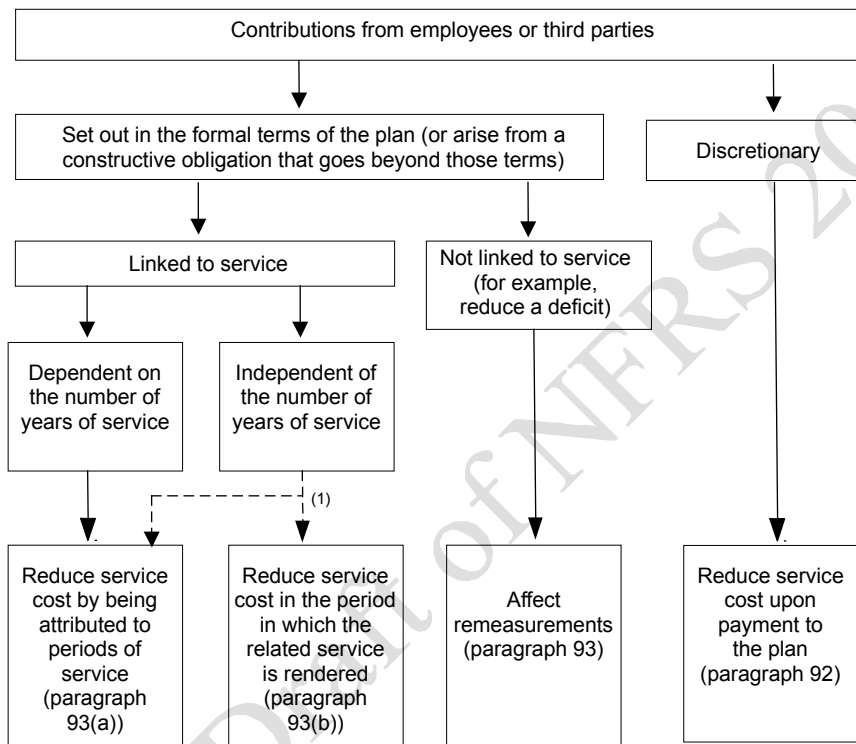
Contributions from employees or third parties

Set out in the formal terms of the plan (or arise from a constructive obligation that goes beyond those terms)

Discretionary

Linked to service

Not linked to service (for example, reduce a deficit)

Dependent on the number of years of service

Independent of the number of years of service

(1)

Reduce service cost by being attributed to periods of service (paragraph 93(a))

Reduce service cost in the period in which the related service is rendered (paragraph 93(b))

Affect remeasurements (paragraph 93)

Reduce service cost upon payment to the plan (paragraph 92)

Draft of NFRS 20